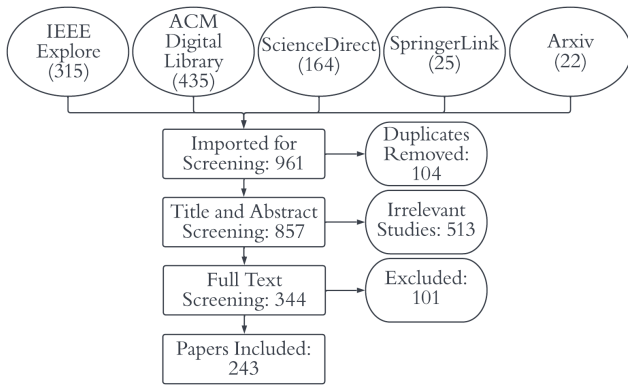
IEEE Explore (315)

ACM Digital Library (435)

ScienceDirect (164)

SpringerLink (25)

Arxiv (22)

Imported for Screening: 961

Duplicates Removed: 104

Title and Abstract Screening: 857

Irrelevant Studies: 513

Full Text Screening: 344

Excluded: 101

Papers Included: 243